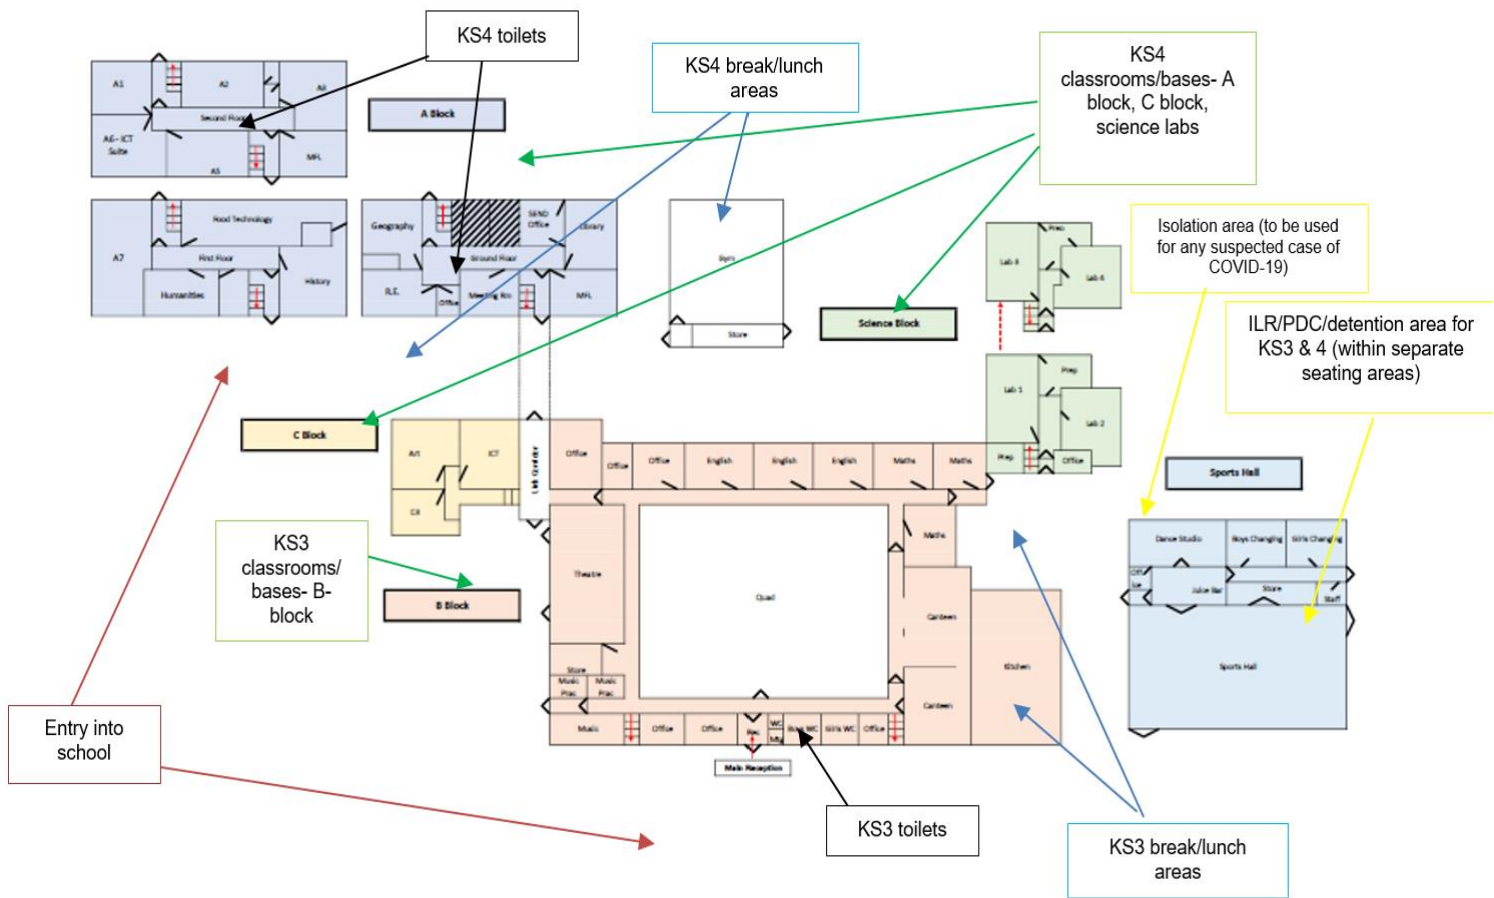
KS4 toilets

KS4 break/lunch areas

KS4 classrooms/bases- A block, C block, science labs

A1
A2
A3
Second Floor
A6 - ICT Suite
A5
MFL

A Block

A7
Food Technology
First Floor
Humanities
History

Geography
SEND Office
Library
Ground Floor
R.E.
Office
Meeting Rm
MFL

Gym
Store

Lab 3
Prep
Lab 4

Science Block

Isolation area (to be used for any suspected case of COVID-19)

ILR/PDC/detention area for KS3 & 4 (within separate seating areas)

Lab 1
Prep
Lab 2
Prep
Office

C Block

Art
ICT
C3
Link Corridor
Office
Office
Office
English
English
English
Maths
Maths

Sports Hall

KS3 classrooms/ bases- B-block

B Block

Theatre
Quad
Maths
Canteen
Kitchen
Canteen
Store
Music Prac
Music Prac
Music
Office
Office
Rec
WC
WC
Boys WC
Girls WC
Office

Dance Studio
Boys Changing
Girls Changing
Office
Juice Bar
Store
Staff
Sports Hall

Entry into school

Main Reception

KS3 toilets

KS3 break/lunch areas